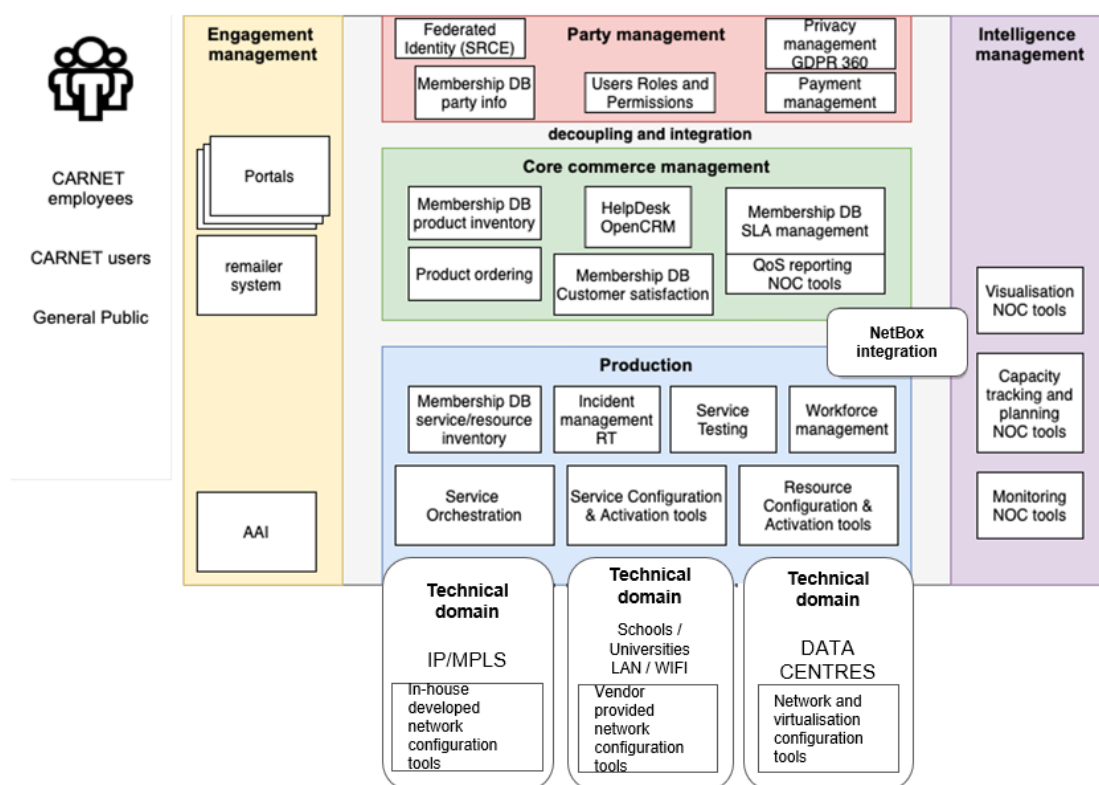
CARNET employees

CARNET users

General Public

Engagement management

Portals

remailer system

AAI

Federated Identity (SRCE)

Party management

Privacy management GDPR 360

Membership DB party info

Users Roles and Permissions

Payment management

decoupling and integration

Core commerce management

Membership DB product inventory

HelpDesk OpenCRM

Membership DB SLA management

Product ordering

Membership DB Customer satisfaction

QoS reporting NOC tools

NetBox integration

Production

Membership DB service/resource inventory

Incident management RT

Service Testing

Workforce management

Service Orchestration

Service Configuration & Activation tools

Resource Configuration & Activation tools

Technical domain

IP/MPLS

In-house developed network configuration tools

Technical domain

Schools / Universities LAN / WIFI

Vendor provided network configuration tools

Technical domain

DATA CENTRES

Network and virtualisation configuration tools

Intelligence management

Visualisation NOC tools

Capacity tracking and planning NOC tools

Monitoring NOC tools